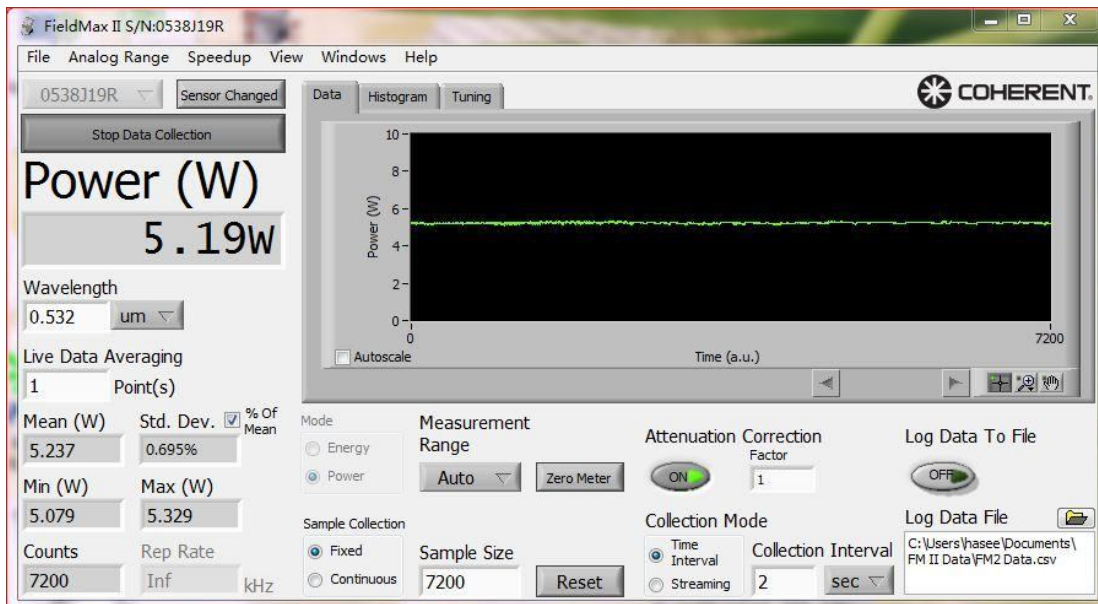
FieldMax II S/N:0538J19R

File Analog Range Speedup View Windows Help

0538J19R Sensor Changed

Stop Data Collection

Power (W)

5.19W

Wavelength

0.532 um

Live Data Averaging

1 Point(s)

Mean (W) Std. Dev. % Of Mean

5.237 0.695%

Min (W) Max (W)

5.079 5.329

Counts Rep Rate

7200 Inf kHz

Data Histogram Tuning

COHERENT.

10
8
6
4
2
0
Power (W)
0
7200
Autoscale
Time (a.u.)

Mode
Energy
Power

Measurement Range
Auto
Zero Meter

Sample Collection
Fixed
Continuous

Sample Size
7200
Reset

Attenuation Correction
ON
Factor
1

Collection Mode
Time Interval
Streaming

Collection Interval
2
sec

Log Data To File
OFF

Log Data File
C:\Users\hasee\Documents\FM II Data\FM2 Data.csv